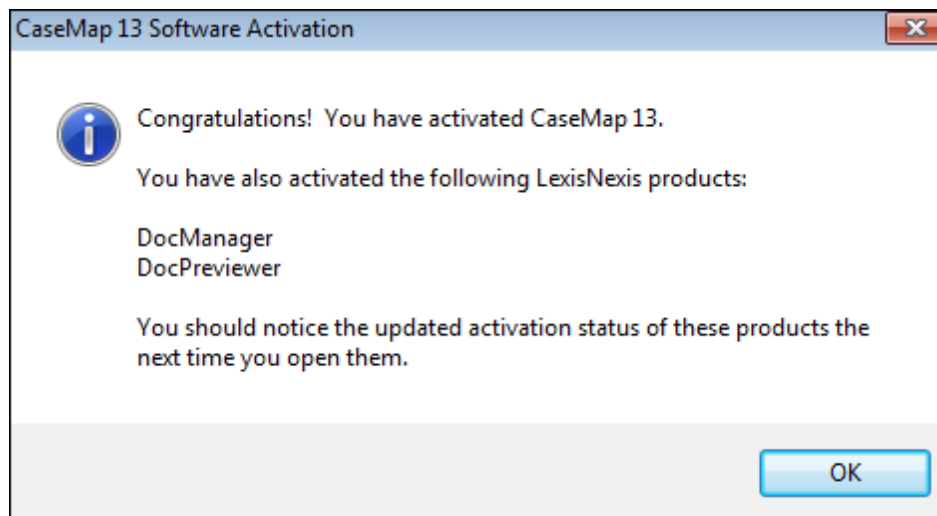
CaseMap 13 Software Activation

Congratulations! You have activated CaseMap 13.

You have also activated the following LexisNexis products:

DocManager
DocPreviewer

You should notice the updated activation status of these products the next time you open them.

OK